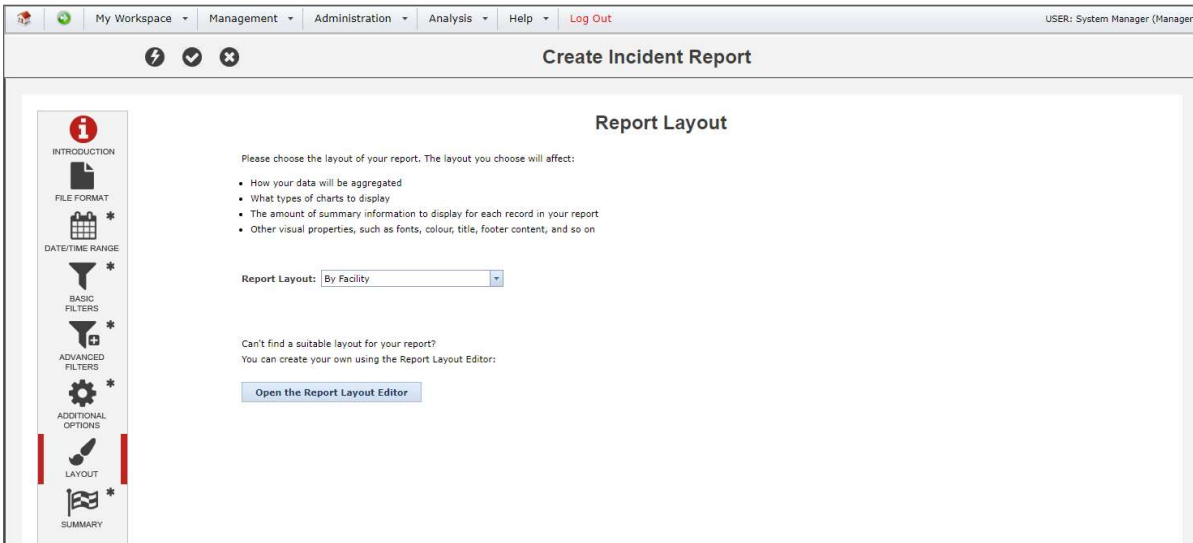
My Workspace ▾ | Management ▾ | Administration ▾ | Analysis ▾ | Help ▾ | Log Out

USER: System Manager (Manager

Create Incident Report

INTRODUCTION

FILE FORMAT

DATE/TIME RANGE *

BASIC FILTERS *

ADVANCED FILTERS *

ADDITIONAL OPTIONS *

LAYOUT

SUMMARY *

Report Layout

Please choose the layout of your report. The layout you choose will affect:

- How your data will be aggregated
- What types of charts to display
- The amount of summary information to display for each record in your report
- Other visual properties, such as fonts, colour, title, footer content, and so on

Report Layout: By Facility

Can't find a suitable layout for your report?
You can create your own using the Report Layout Editor:

Open the Report Layout Editor